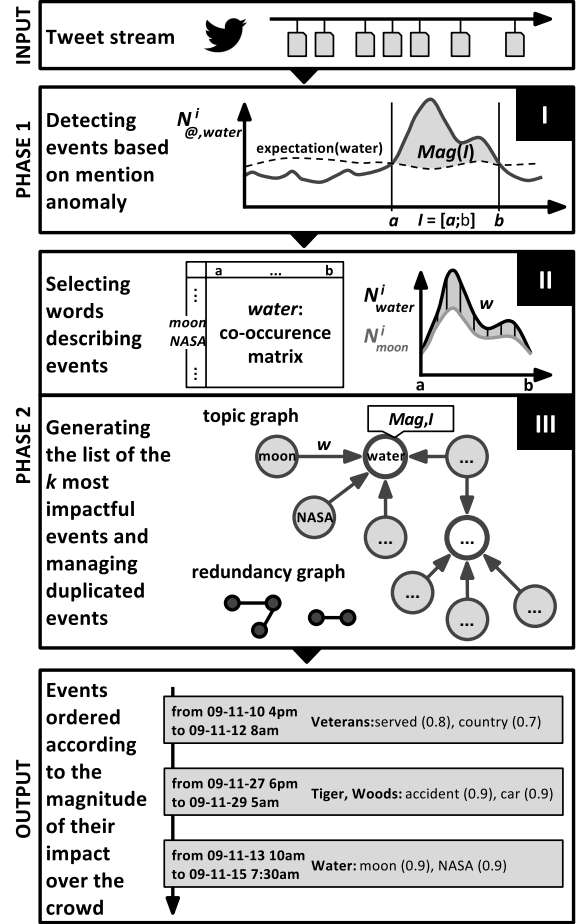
INPUT

Tweet stream

PHASE 1

Detecting events based on mention anomaly

I

$N^{i}_{@,water}$

expectation(water)

Mag(I)

a

I = [a;b]

b

PHASE 2

Selecting words describing events

II

| | a | ... | b |
|---|---|---|---|
| ⋮ moon NASA ⋮ | water: co-occurence matrix | | |

$N^{i}_{water}$

w

$N^{i}_{moon}$

a

b

Generating the list of the k most impactful events and managing duplicated events

III

topic graph

Mag,I

moon

w

water

...

NASA

...

...

...

...

...

redundancy graph

OUTPUT

Events ordered according to the magnitude of their impact over the crowd

from 09-11-10 4pm to 09-11-12 8am Veterans:served (0.8), country (0.7)

from 09-11-27 6pm to 09-11-29 5am Tiger, Woods: accident (0.9), car (0.9)

from 09-11-13 10am to 09-11-15 7:30am Water: moon (0.9), NASA (0.9)